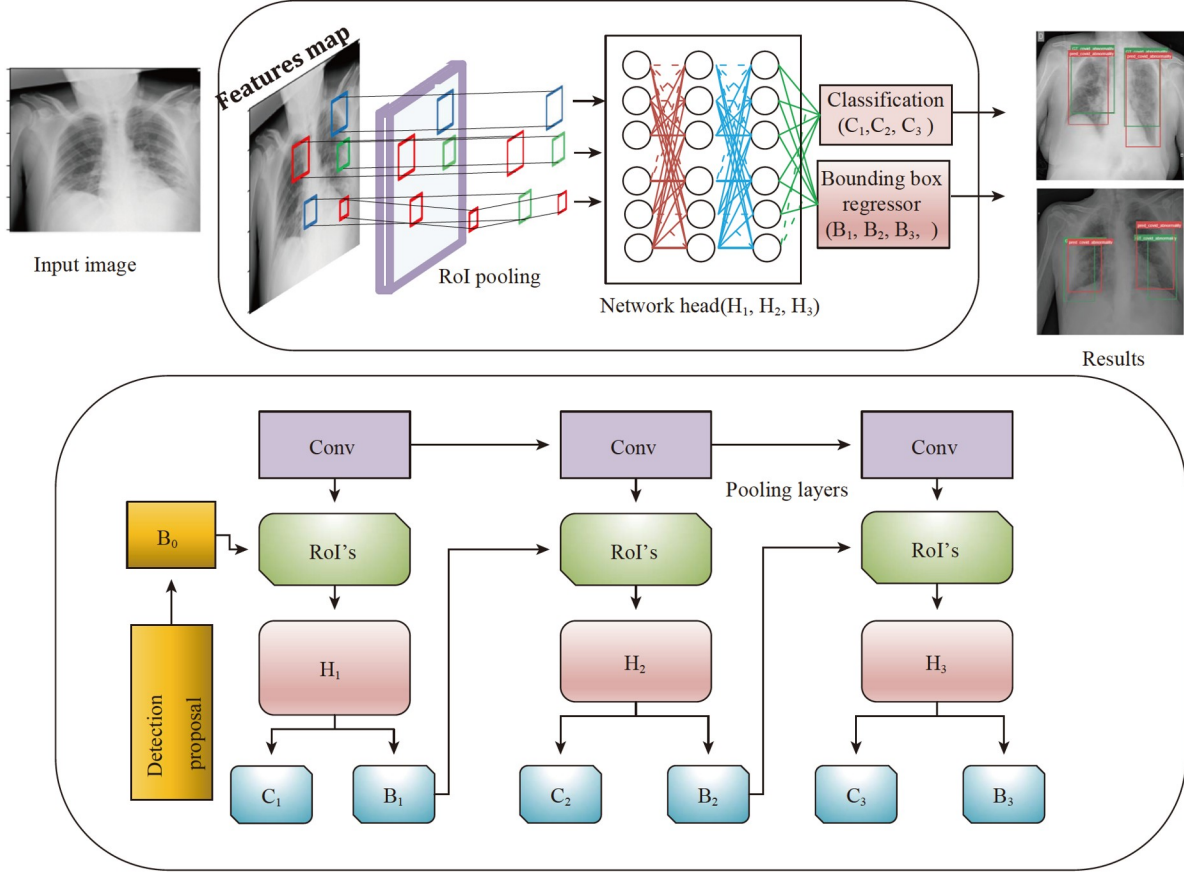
Features map

Input image

RoI pooling

Network head($H_1$, $H_2$, $H_3$)

Classification ($C_1$,$C_2$, $C_3$ )

Bounding box regressor ($B_1$, $B_2$, $B_3$, )

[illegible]

Results

Conv

Conv

Conv

Pooling layers

$B_0$

RoI's

RoI's

RoI's

Detection proposal

$H_1$

$H_2$

$H_3$

$C_1$

$B_1$

$C_2$

$B_2$

$C_3$

$B_3$